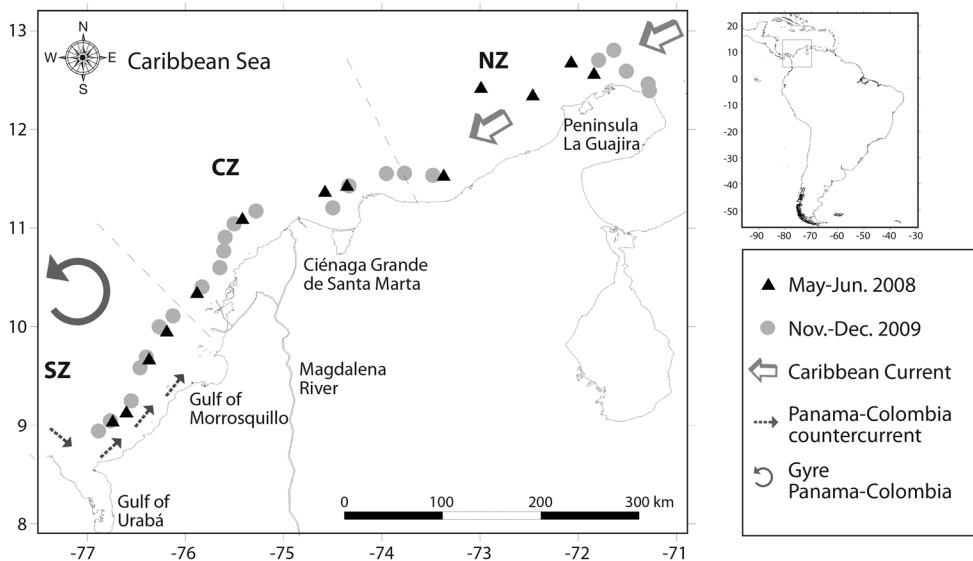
N
W
E
S
Caribbean Sea

NZ

Peninsula La Guajira

CZ

Ciénaga Grande de Santa Marta

SZ

Magdalena River

Gulf of Morrosquillo

Gulf of Urabá

0 100 200 300 km

13
12
11
10
9
8

-77 -76 -75 -74 -73 -72 -71

20
10
0
-10
-20
-30
-40
-50

-90 -80 -70 -60 -50 -40 -30

May-Jun. 2008
Nov.-Dec. 2009
Caribbean Current
Panama-Colombia countercurrent
Gyre Panama-Colombia